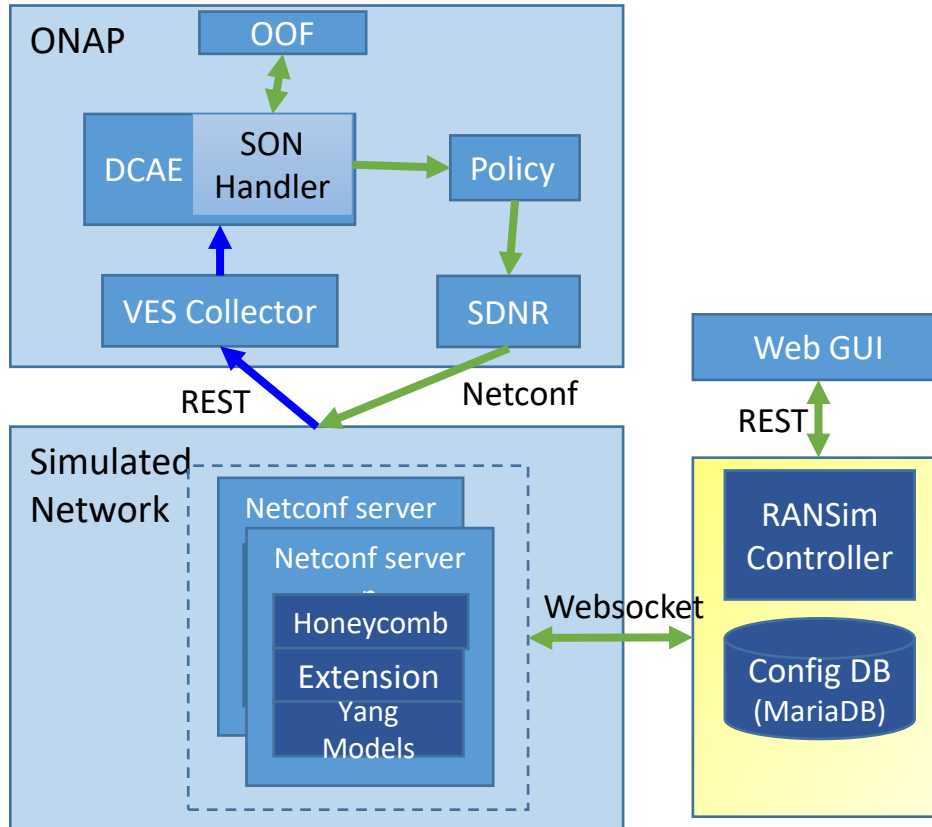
ONAP

OOF

DCAE

SON Handler

Policy

VES Collector

SDNR

REST

Netconf

Web GUI

REST

Simulated Network

Netconf server

Netconf server

Honeycomb

Extension

Yang Models

Websocket

RANSim Controller

Config DB (MariaDB)